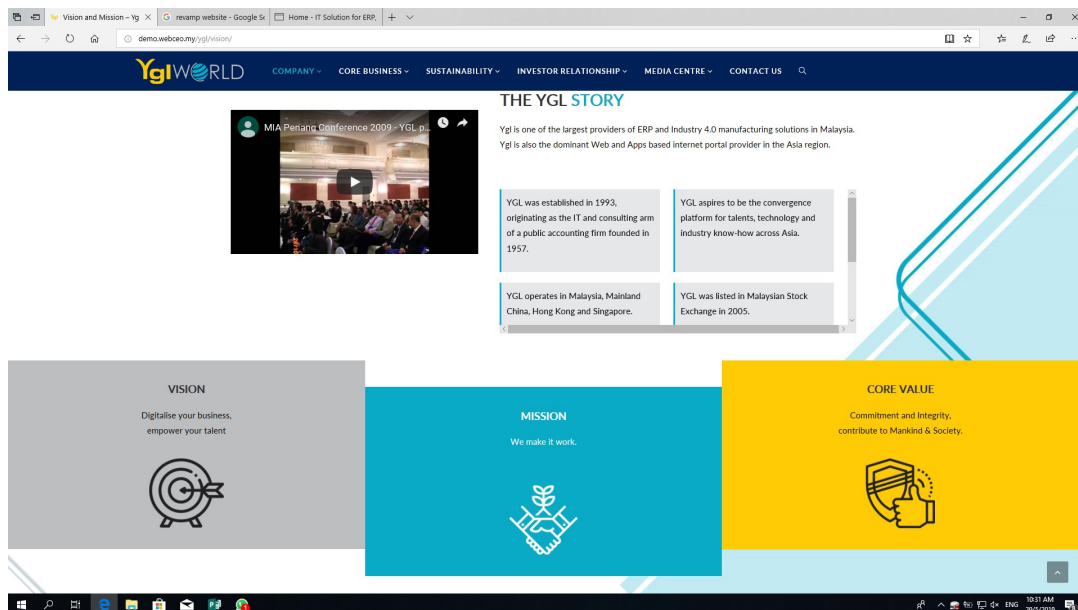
Vision and Mission – Yg
revamp website - Google Sc
Home - IT Solution for ERP,

demo.webceo.my/ygl/vision/

YglWORLD
COMPANY
CORE BUSINESS
SUSTAINABILITY
INVESTOR RELATIONSHIP
MEDIA CENTRE
CONTACT US

MIA Penang Conference 2009 - YGL p...

THE YGL STORY

Ygl is one of the largest providers of ERP and Industry 4.0 manufacturing solutions in Malaysia. Ygl is also the dominant Web and Apps based internet portal provider in the Asia region.

YGL was established in 1993, originating as the IT and consulting arm of a public accounting firm founded in 1957.

YGL aspires to be the convergence platform for talents, technology and industry know-how across Asia.

YGL operates in Malaysia, Mainland China, Hong Kong and Singapore.

YGL was listed in Malaysian Stock Exchange in 2005.

VISION

Digitalise your business, empower your talent

MISSION

We make it work.

CORE VALUE

Commitment and Integrity, contribute to Mankind & Society.

ENG
10:31 AM
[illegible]